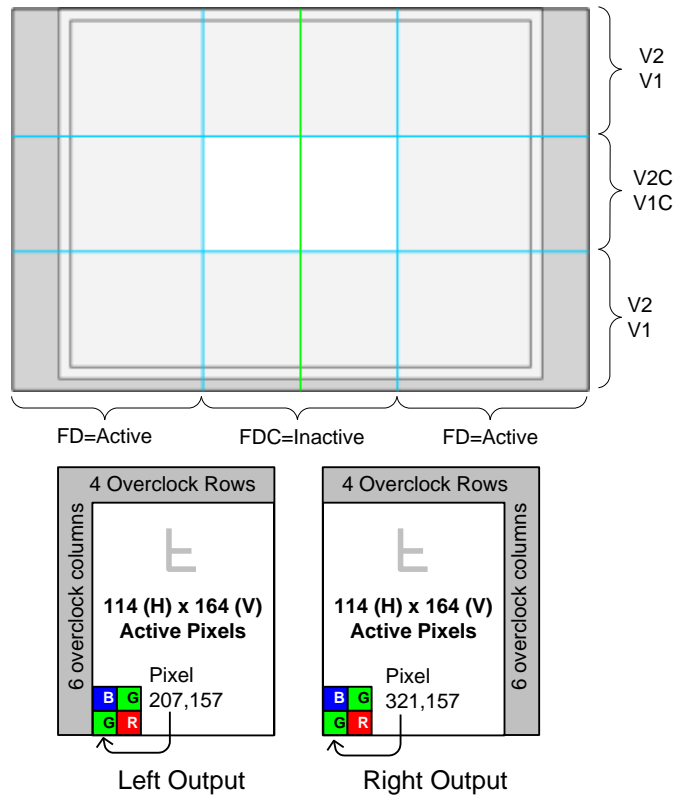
V2
V1

V2C
V1C

V2
V1

FD=Active

FDC=Inactive

FD=Active

4 Overclock Rows

6 overclock columns

114 (H) x 164 (V)
Active Pixels

Pixel
207,157

B G
G R

Left Output

4 Overclock Rows

6 overclock columns

114 (H) x 164 (V)
Active Pixels

Pixel
321,157

B G
G R

Right Output